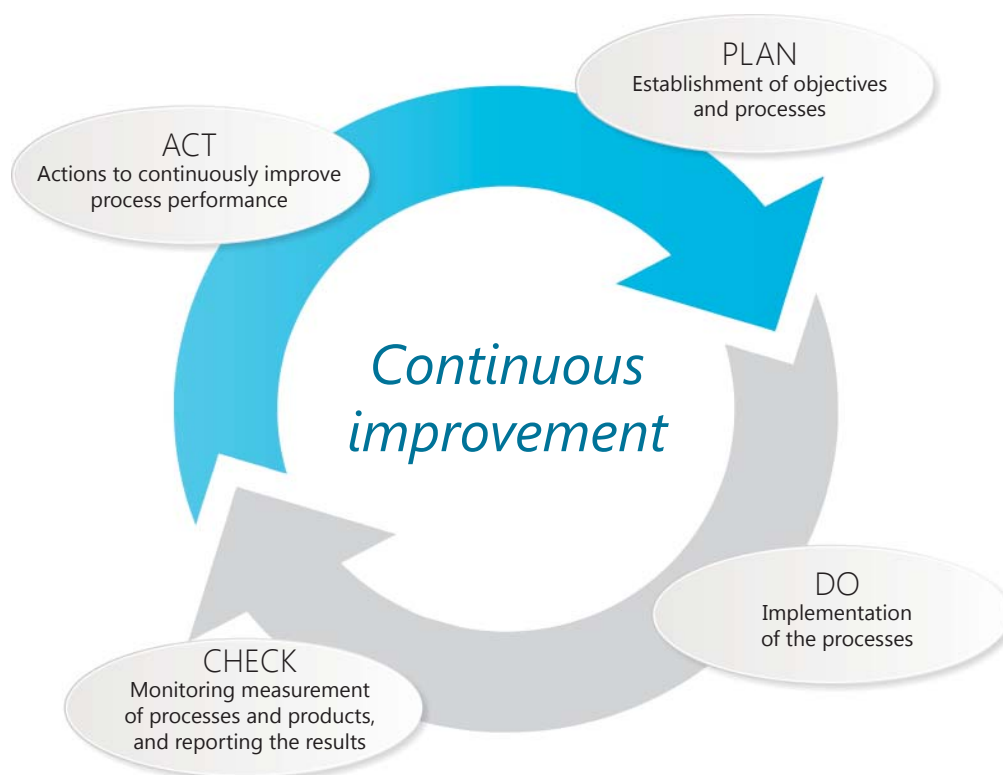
PLAN
Establishment of objectives and processes

ACT
Actions to continuously improve process performance

Continuous improvement

DO
Implementation of the processes

CHECK
Monitoring measurement of processes and products, and reporting the results